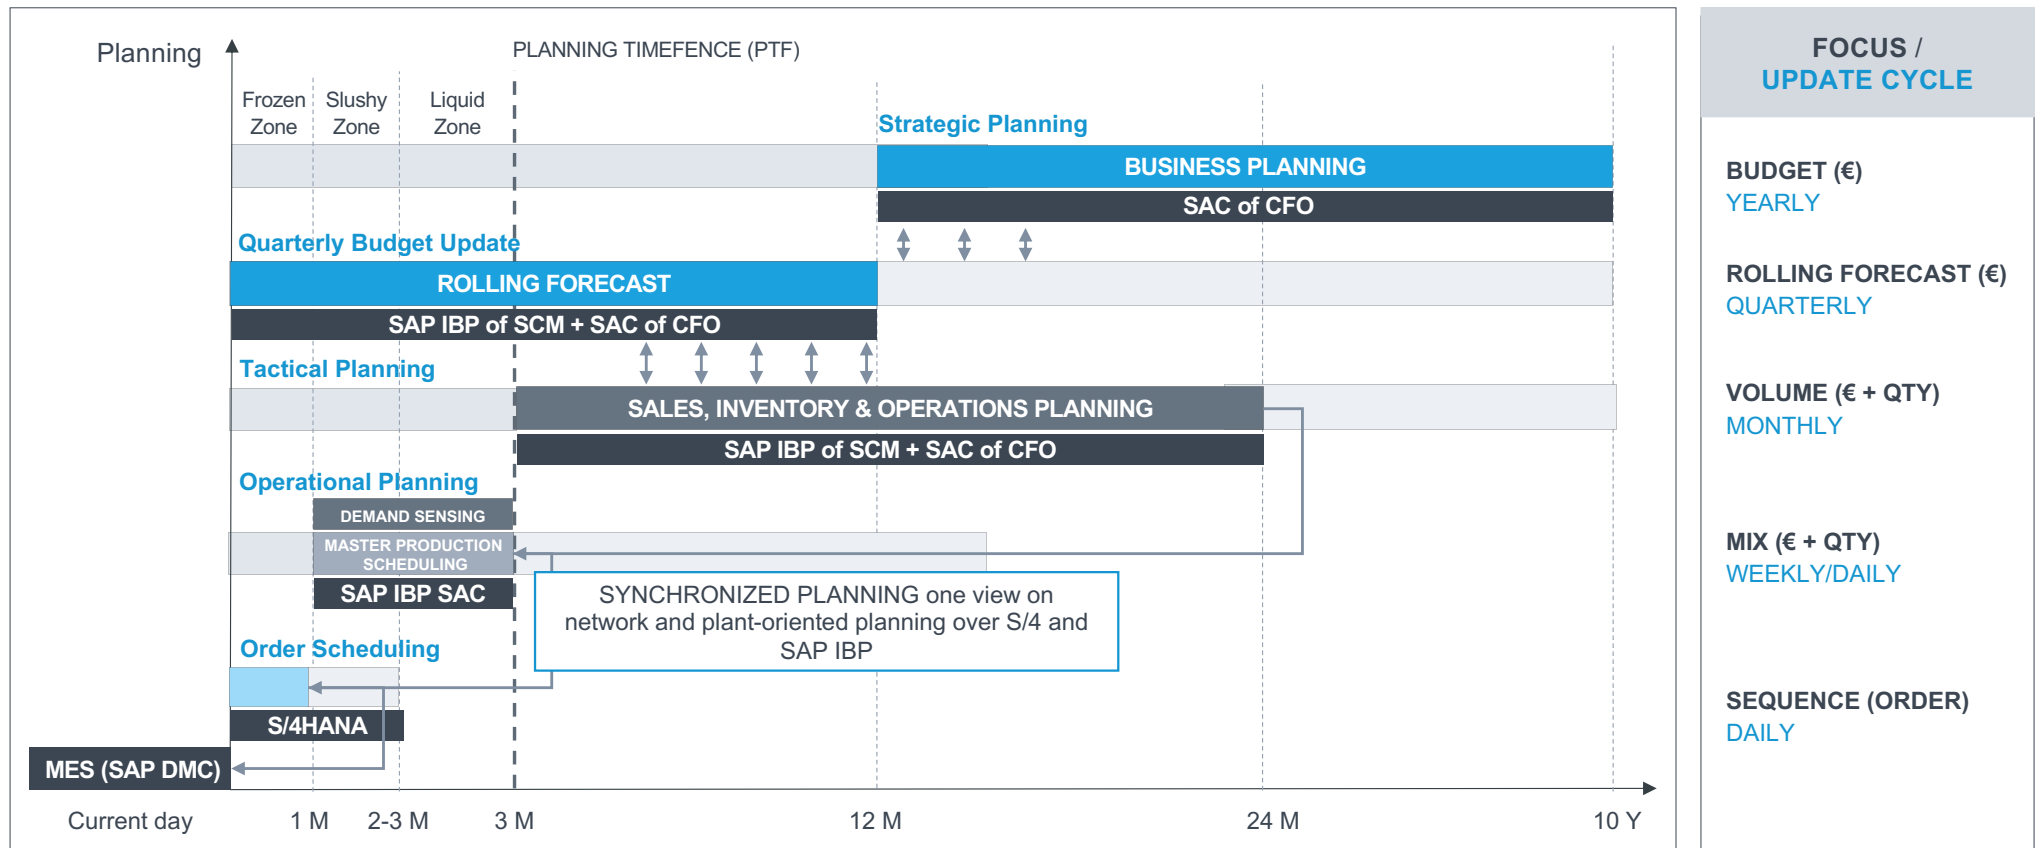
Planning

PLANNING TIMEFENCE (PTF)

Frozen Zone

Slushy Zone

Liquid Zone

Strategic Planning

BUSINESS PLANNING

SAC of CFO

Quarterly Budget Update

ROLLING FORECAST

SAP IBP of SCM + SAC of CFO

Tactical Planning

SALES, INVENTORY & OPERATIONS PLANNING

SAP IBP of SCM + SAC of CFO

Operational Planning

DEMAND SENSING

MASTER PRODUCTION SCHEDULING

SAP IBP SAC

SYNCHRONIZED PLANNING one view on network and plant-oriented planning over S/4 and SAP IBP

Order Scheduling

S/4HANA

MES (SAP DMC)

Current day

1 M

2-3 M

3 M

12 M

24 M

10 Y

FOCUS / UPDATE CYCLE

BUDGET (€)
YEARLY

ROLLING FORECAST (€)
QUARTERLY

VOLUME (€ + QTY)
MONTHLY

MIX (€ + QTY)
WEEKLY/DAILY

SEQUENCE (ORDER)
DAILY